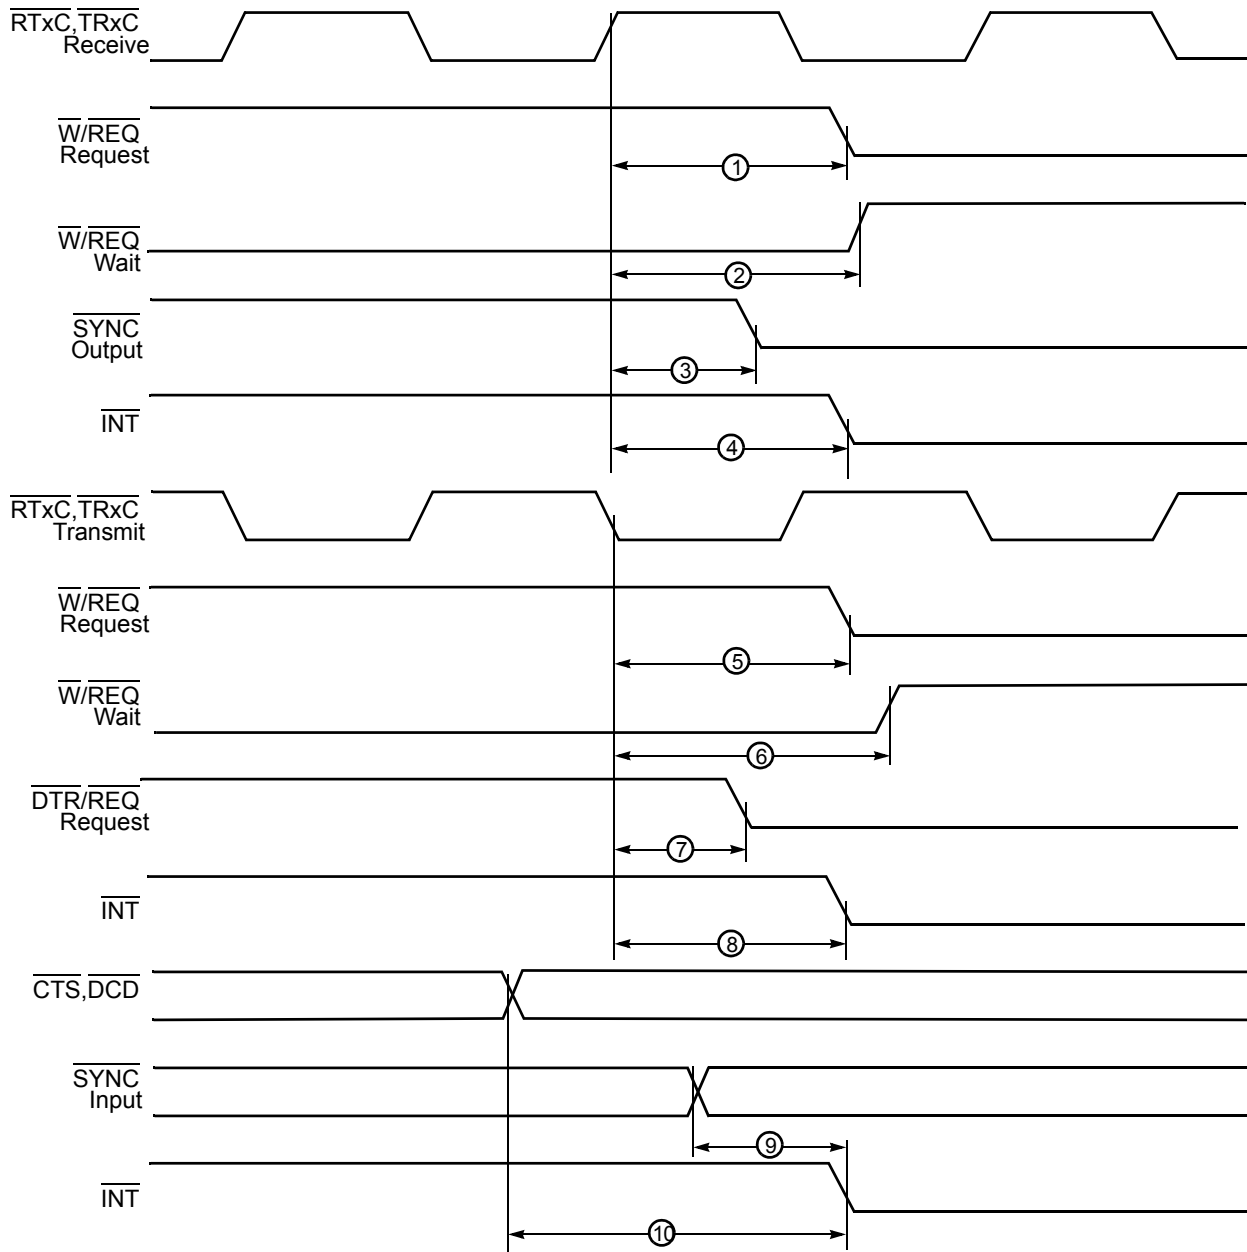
$\overline{RTxC}$,$\overline{TRxC}$ Receive

$\overline{W}$/$\overline{REQ}$ Request

①

$\overline{W}$/$\overline{REQ}$ Wait

②

$\overline{SYNC}$ Output

③

$\overline{INT}$

④

$\overline{RTxC}$,$\overline{TRxC}$ Transmit

$\overline{W}$/$\overline{REQ}$ Request

⑤

$\overline{W}$/$\overline{REQ}$ Wait

⑥

$\overline{DTR}$/$\overline{REQ}$ Request

⑦

$\overline{INT}$

⑧

$\overline{CTS}$,$\overline{DCD}$

$\overline{SYNC}$ Input

⑨

$\overline{INT}$

⑩